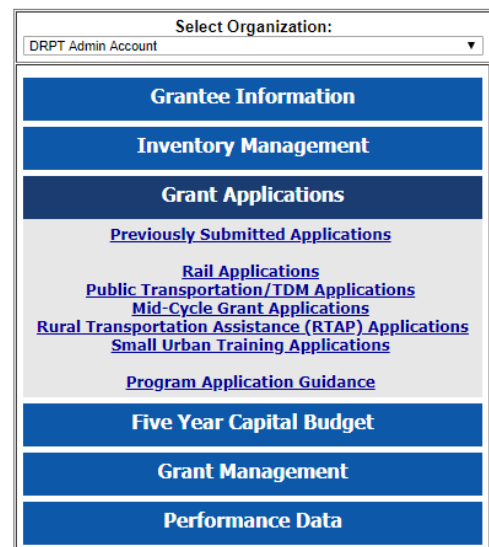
Select Organization:
DRPT Admin Account ▼

Grantee Information

Inventory Management

Grant Applications

Previously Submitted Applications

Rail Applications
Public Transportation/TDM Applications
Mid-Cycle Grant Applications
Rural Transportation Assistance (RTAP) Applications
Small Urban Training Applications

Program Application Guidance

Five Year Capital Budget

Grant Management

Performance Data